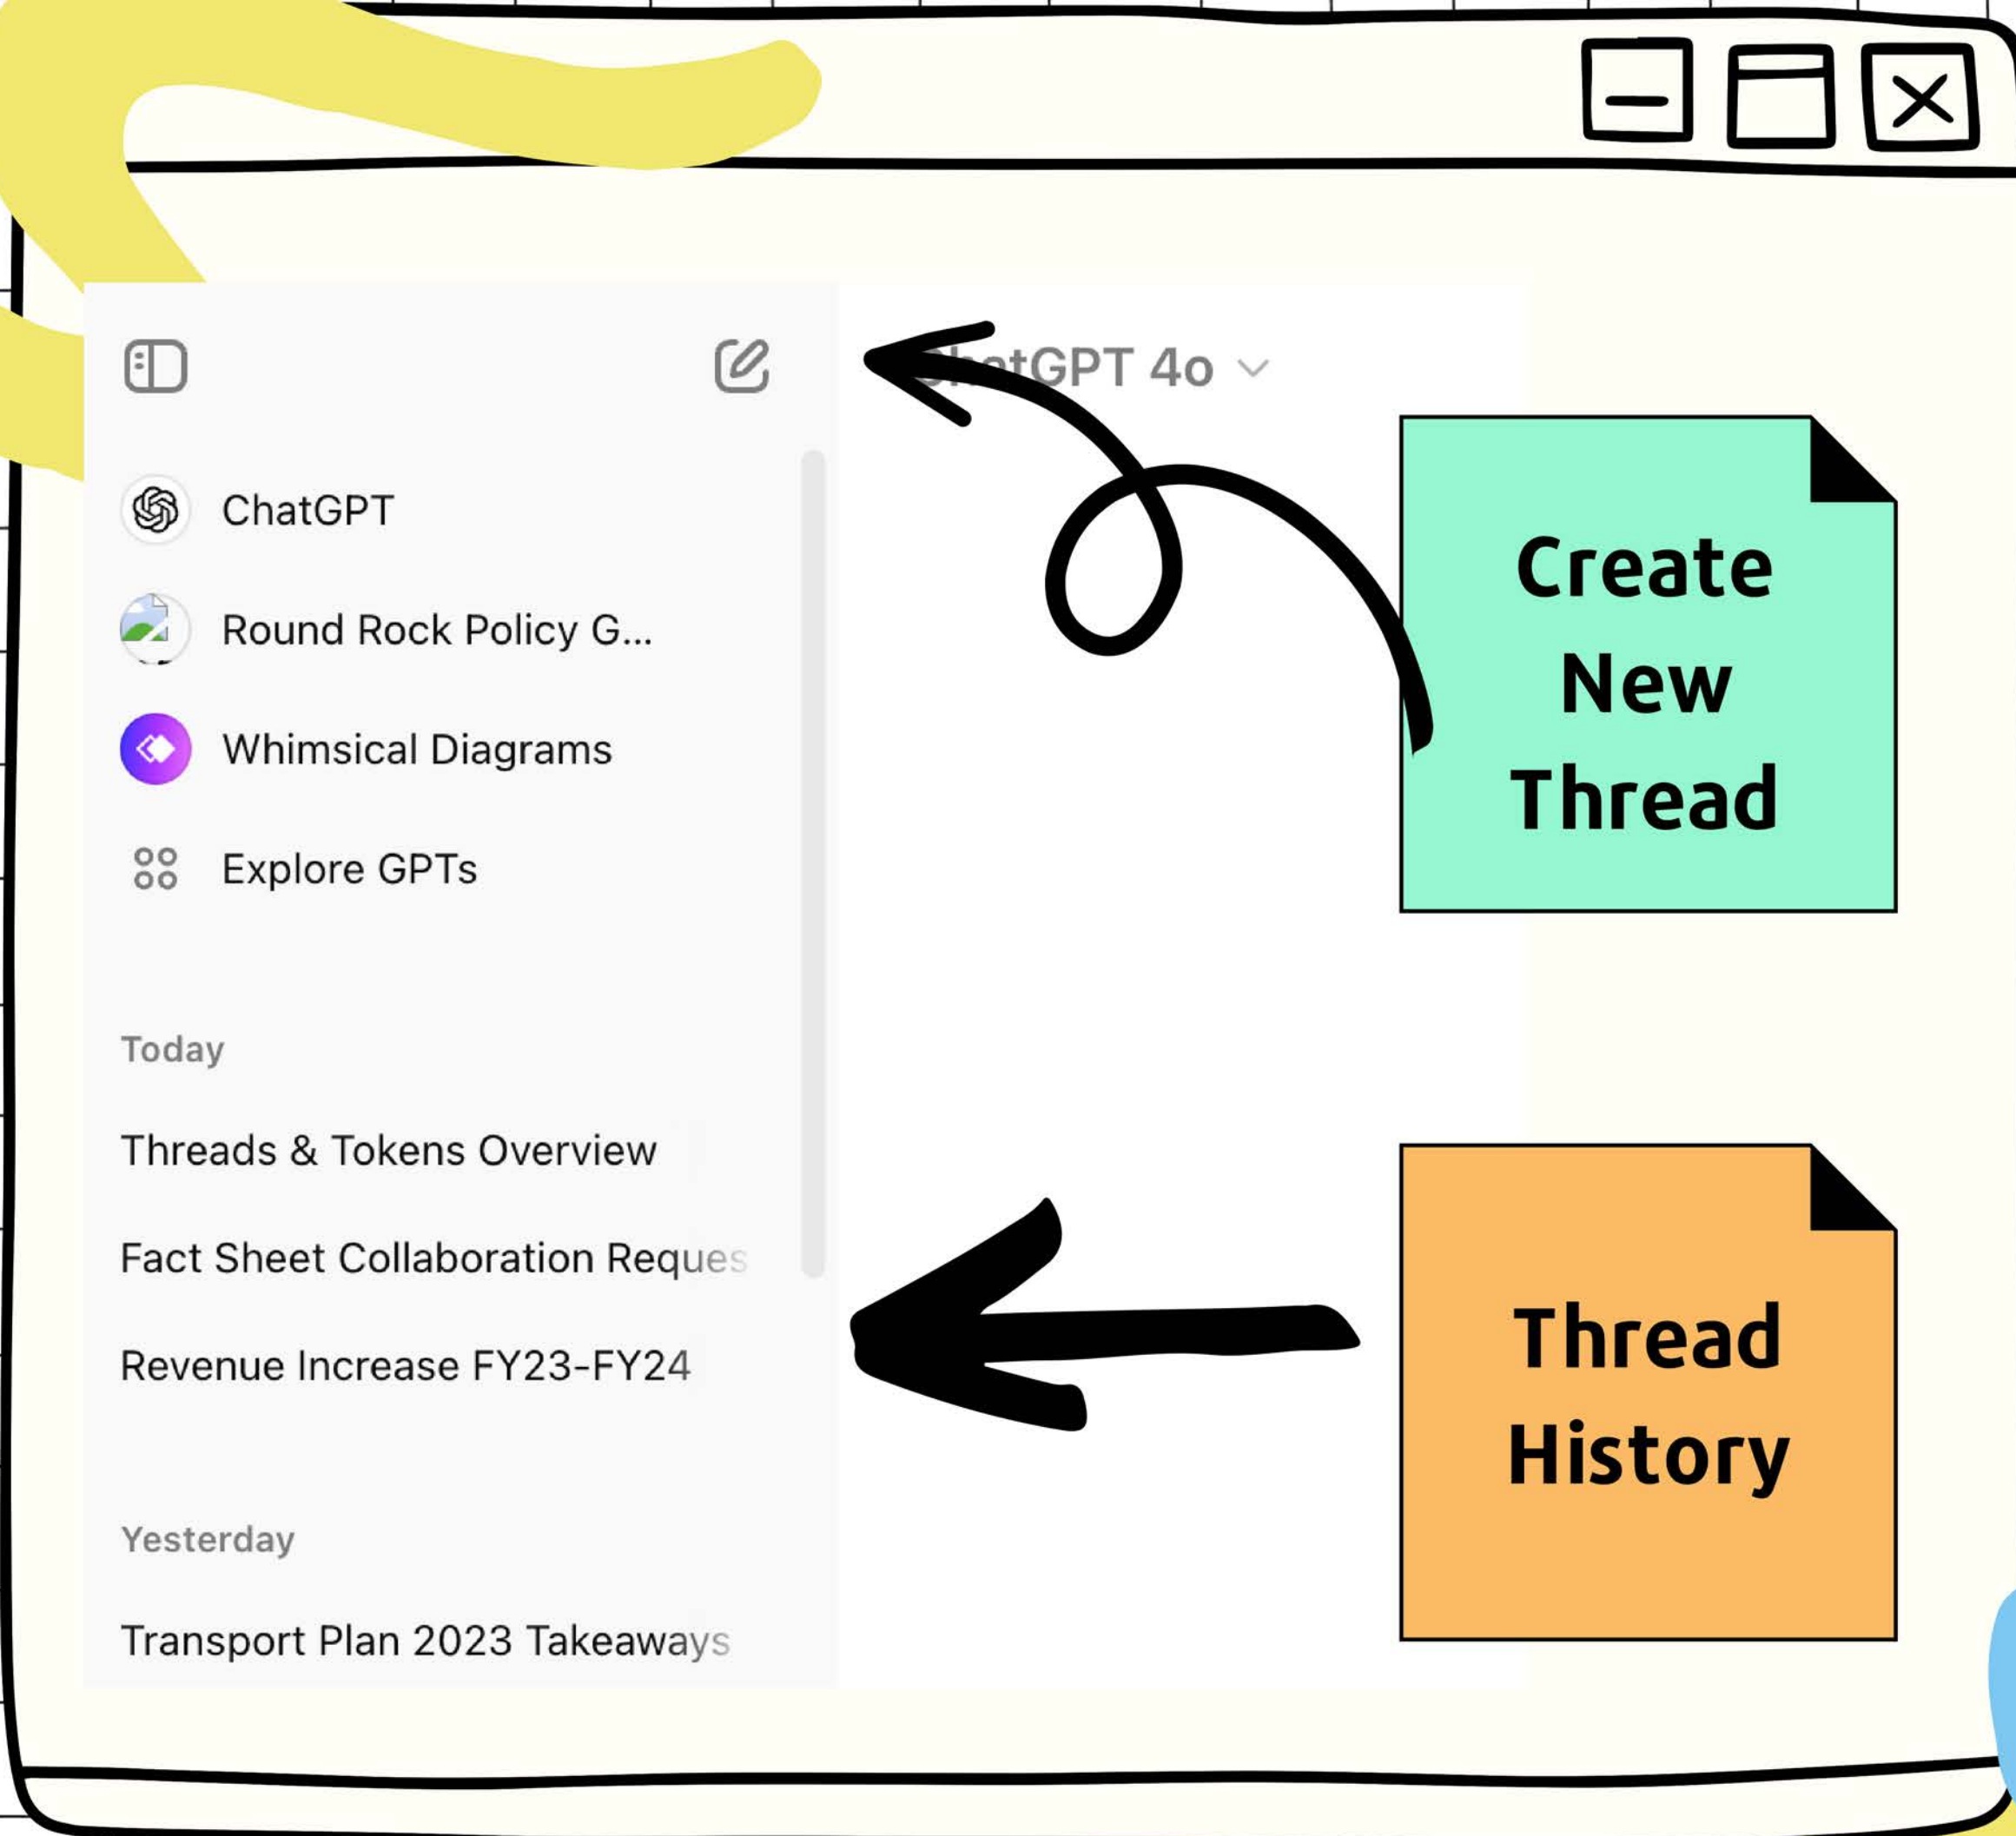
ChatGPT 4o

ChatGPT

Round Rock Policy G...

Whimsical Diagrams

Explore GPTs

Today

Threads & Tokens Overview

Fact Sheet Collaboration Reques

Revenue Increase FY23-FY24

Yesterday

Transport Plan 2023 Takeaways

Create New Thread

Thread History